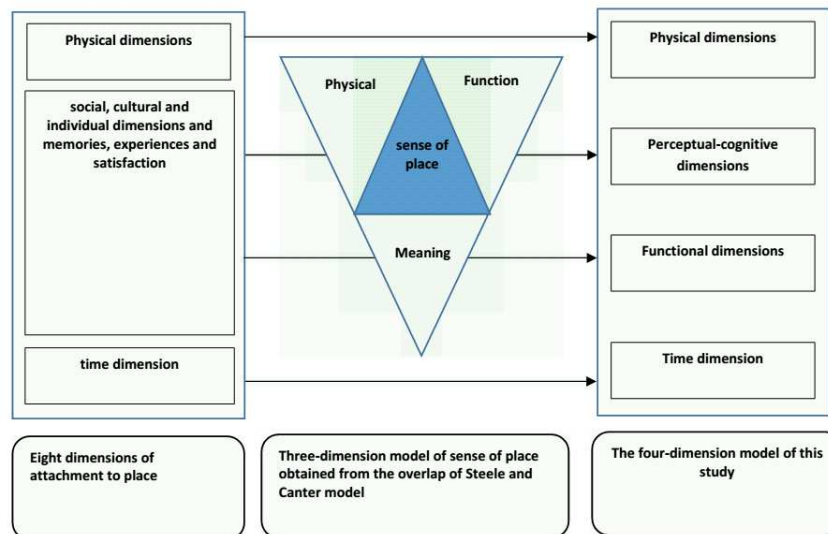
Physical dimensions

social, cultural and individual dimensions and memories, experiences and satisfaction

time dimension

Physical

Function

sense of place

Meaning

Physical dimensions

Perceptual-cognitive dimensions

Functional dimensions

Time dimension

Eight dimensions of attachment to place

Three-dimension model of sense of place obtained from the overlap of Steele and Canter model

The four-dimension model of this study